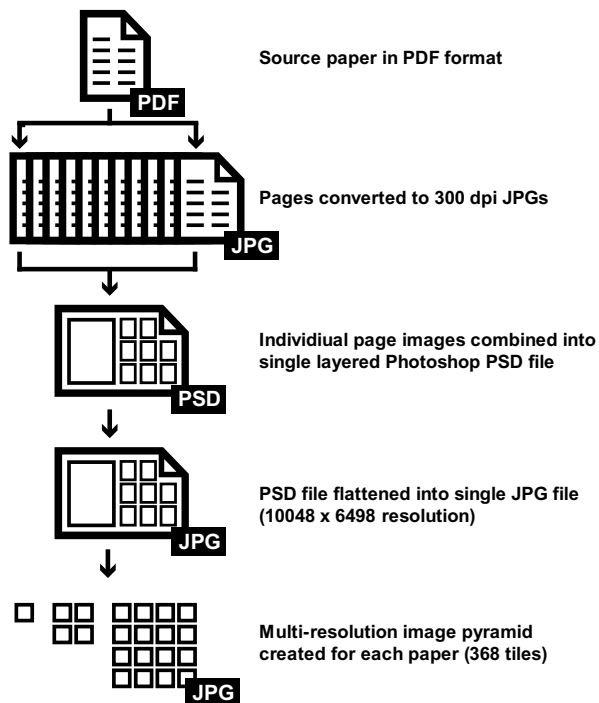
PDF

Source paper in PDF format

JPG

Pages converted to 300 dpi JPGs

PSD

Individiual page images combined into single layered Photoshop PSD file

JPG

PSD file flattened into single JPG file (10048 x 6498 resolution)

JPG

Multi-resolution image pyramid created for each paper (368 tiles)